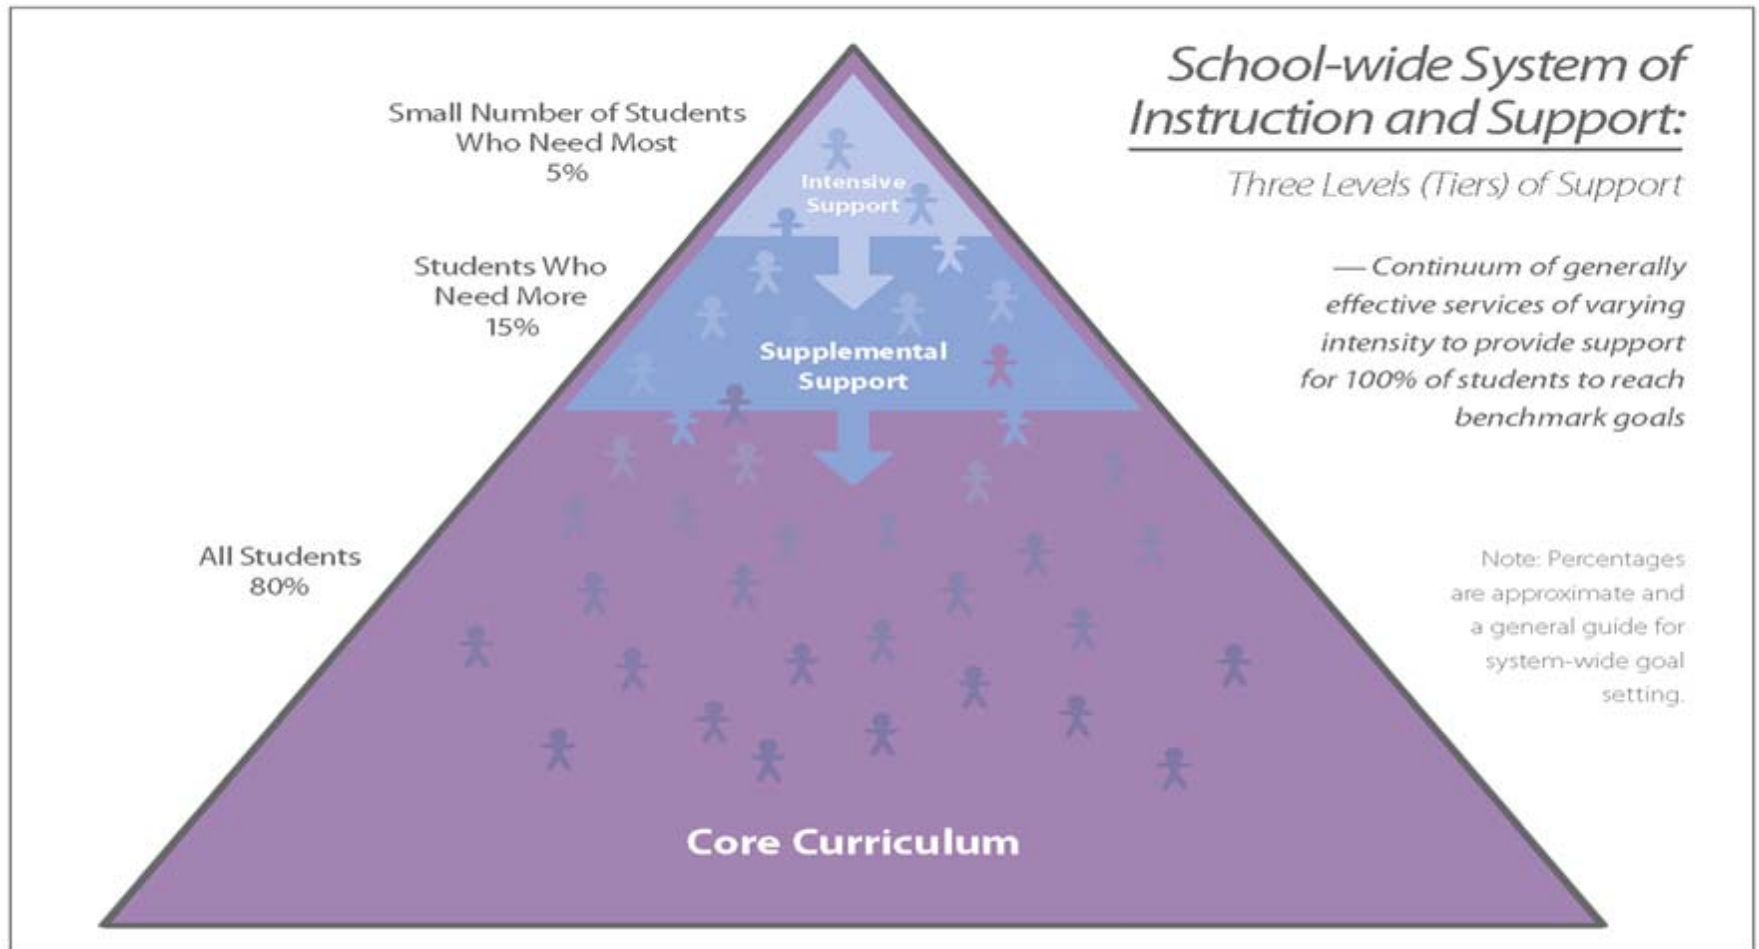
School-wide System of Instruction and Support:

Three Levels (Tiers) of Support

— Continuum of generally effective services of varying intensity to provide support for 100% of students to reach benchmark goals

Small Number of Students Who Need Most 5%

Intensive Support

Students Who Need More 15%

Supplemental Support

All Students 80%

Core Curriculum

Note: Percentages are approximate and a general guide for system-wide goal setting.